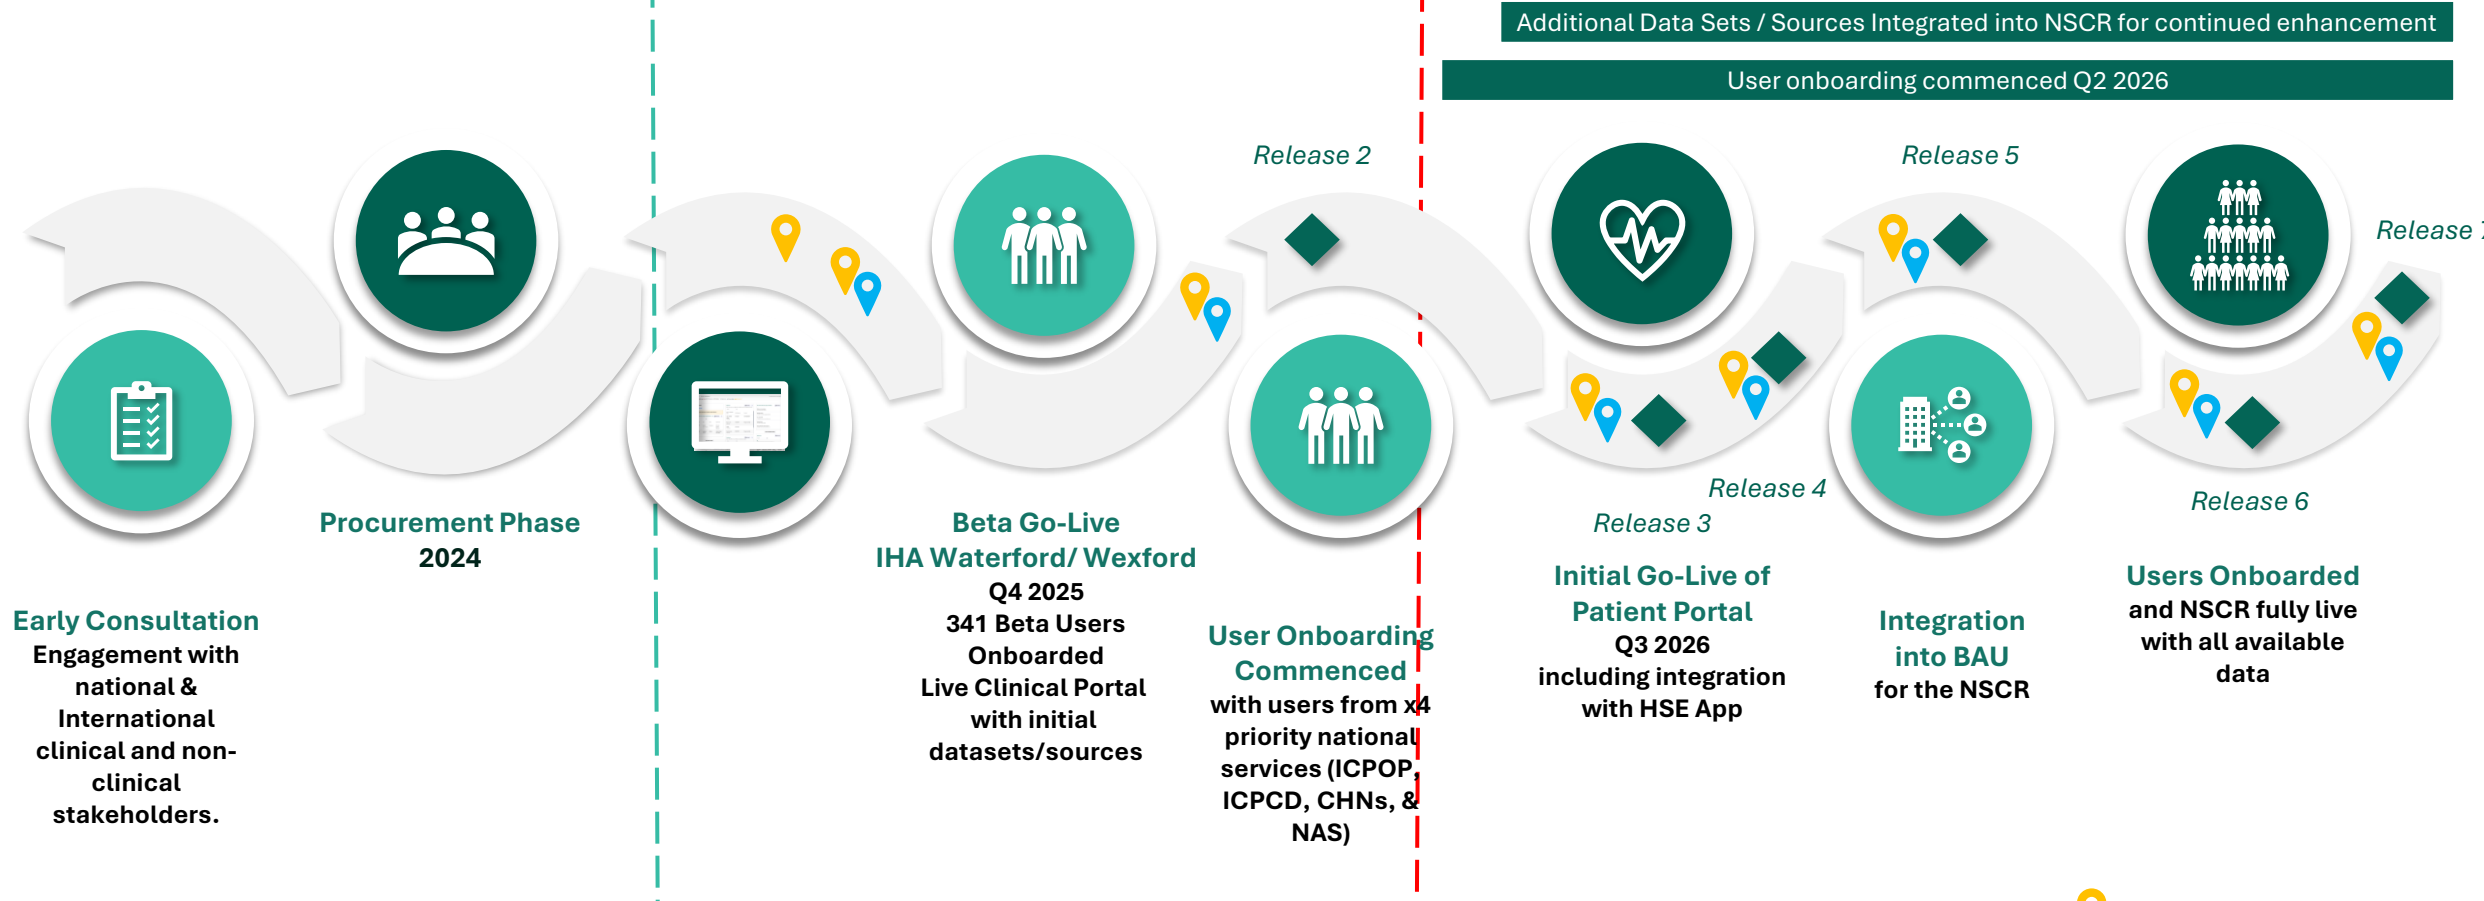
Additional Data Sets / Sources Integrated into NSCR for continued enhancement

User onboarding commenced Q2 2026

Release 2

Release 5

Release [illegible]

Release 4

Release 3

Release 6

Procurement Phase
2024

Early Consultation
Engagement with national & International clinical and non-clinical stakeholders.

Beta Go-Live
IHA Waterford/ Wexford
Q4 2025
341 Beta Users Onboarded
Live Clinical Portal with initial datasets/sources

User Onboarding Commenced
with users from x4 priority national services (ICPOP, ICPCD, CHNs, & NAS)

Initial Go-Live of Patient Portal
Q3 2026
including integration with HSE App

Integration into BAU
for the NSCR

Users Onboarded
and NSCR fully live with all available data